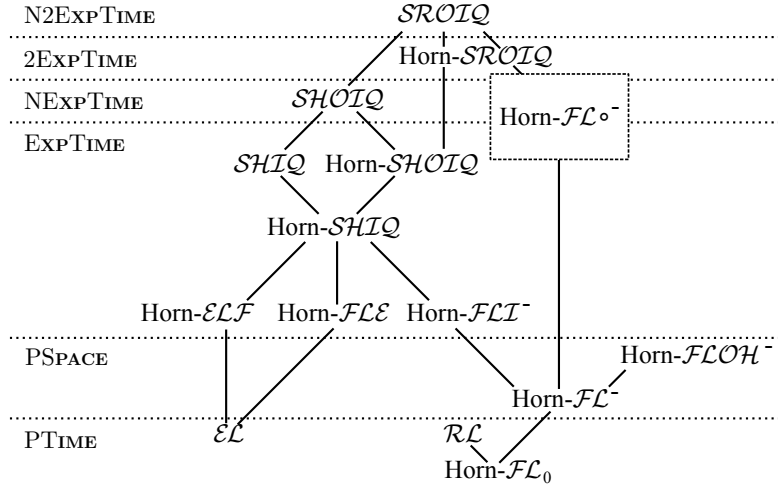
N2ExpTime
$\mathcal{SROIQ}$
2ExpTime
Horn-$\mathcal{SROIQ}$
NExpTime
$\mathcal{SHOIQ}$
Horn-$\mathcal{FL}\circ^-$
ExpTime
$\mathcal{SHIQ}$
Horn-$\mathcal{SHOIQ}$
Horn-$\mathcal{SHIQ}$
Horn-$\mathcal{ELF}$
Horn-$\mathcal{FLE}$
Horn-$\mathcal{FLI}^-$
PSpace
Horn-$\mathcal{FLOH}^-$
Horn-$\mathcal{FL}^-$
PTime
$\mathcal{EL}$
$\mathcal{RL}$
Horn-$\mathcal{FL}_0$